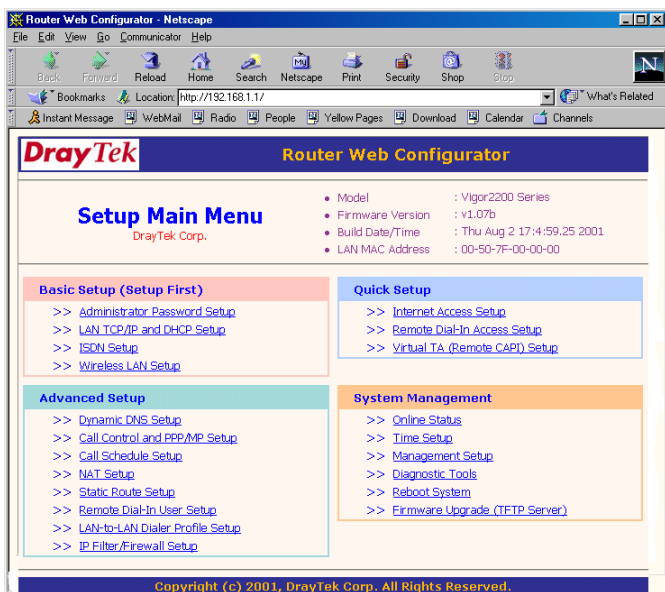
Router Web Configurator - Netscape

File Edit View Go Communicator Help

Back Forward Reload Home Search Netscape Print Security Shop Stop

Bookmarks Location: http://192.168.1.1/ What's Related

Instant Message WebMail Radio People Yellow Pages Download Calendar Channels

DrayTek

Router Web Configurator

Setup Main Menu
DrayTek Corp.

• Model : Vigor2200 Series
• Firmware Version : v1.07b
• Build Date/Time : Thu Aug 2 17:4:59.25 2001
• LAN MAC Address : 00-50-7F-00-00-00

Basic Setup (Setup First)
>> Administrator Password Setup
>> LAN TCP/IP and DHCP Setup
>> ISDN Setup
>> Wireless LAN Setup

Quick Setup
>> Internet Access Setup
>> Remote Dial-In Access Setup
>> Virtual TA (Remote CAPI) Setup

Advanced Setup
>> Dynamic DNS Setup
>> Call Control and PPP/MP Setup
>> Call Schedule Setup
>> NAT Setup
>> Static Route Setup
>> Remote Dial-In User Setup
>> LAN-to-LAN Dialer Profile Setup
>> IP Filter/Firewall Setup

System Management
>> Online Status
>> Time Setup
>> Management Setup
>> Diagnostic Tools
>> Reboot System
>> Firmware Upgrade (TFTP Server)

Copyright (c) 2001, DrayTek Corp. All Rights Reserved.